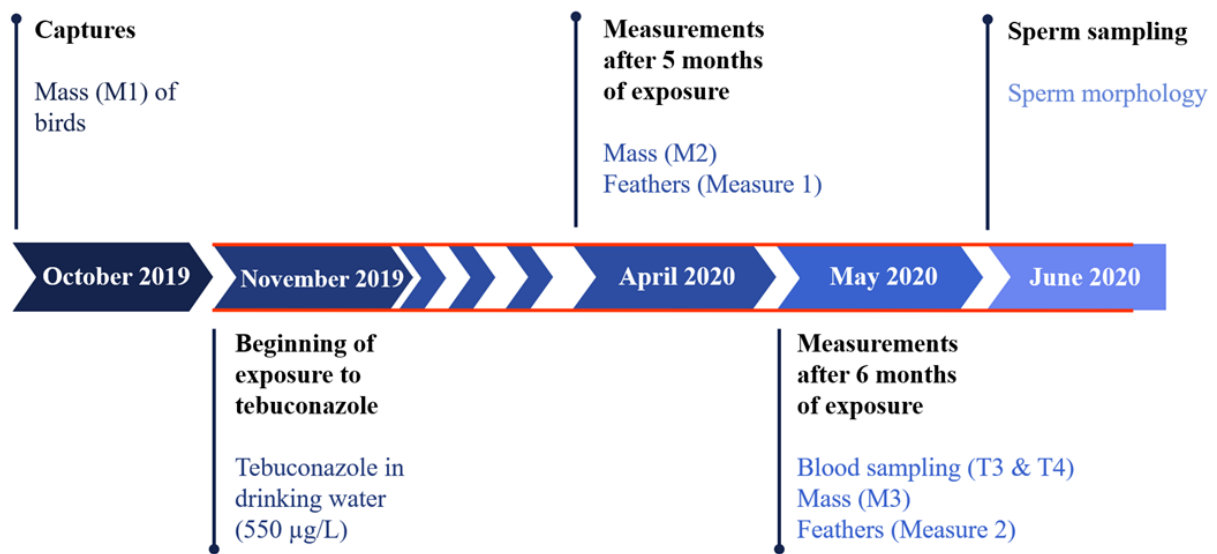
Captures

Mass (M1) of birds

Measurements after 5 months of exposure

Mass (M2)
Feathers (Measure 1)

Sperm sampling

Sperm morphology

October 2019

November 2019

April 2020

May 2020

June 2020

Beginning of exposure to tebuconazole

Tebuconazole in drinking water (550 µg/L)

Measurements after 6 months of exposure

Blood sampling (T3 & T4)
Mass (M3)
Feathers (Measure 2)